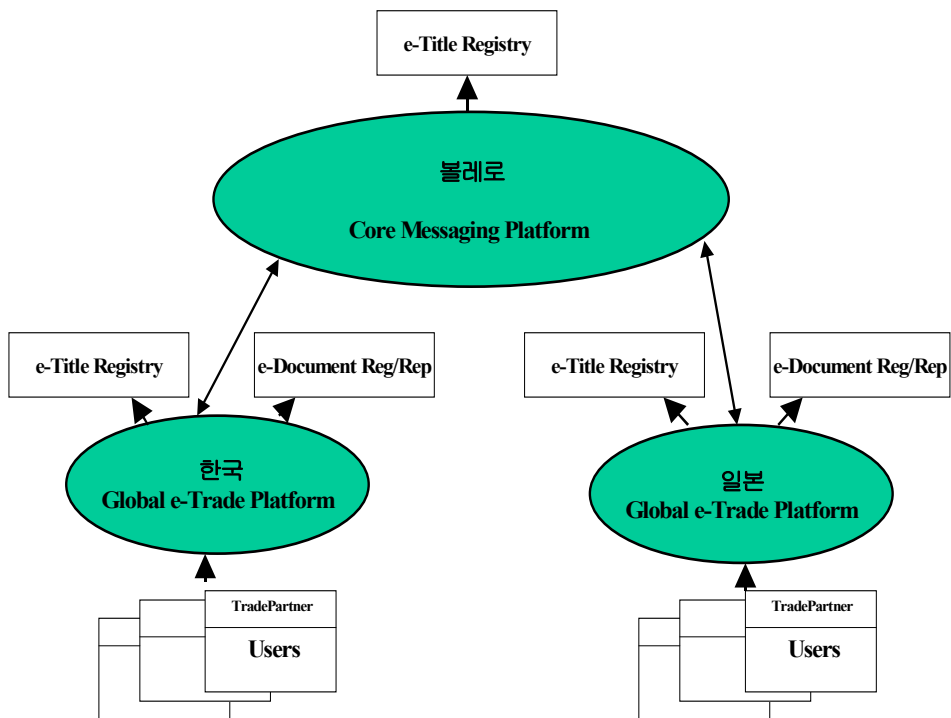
e-Title Registry

볼레로

Core Messaging Platform

e-Title Registry

e-Document Reg/Rep

e-Title Registry

e-Document Reg/Rep

한국
Global e-Trade Platform

일본
Global e-Trade Platform

TradePartner

Users

TradePartner

Users